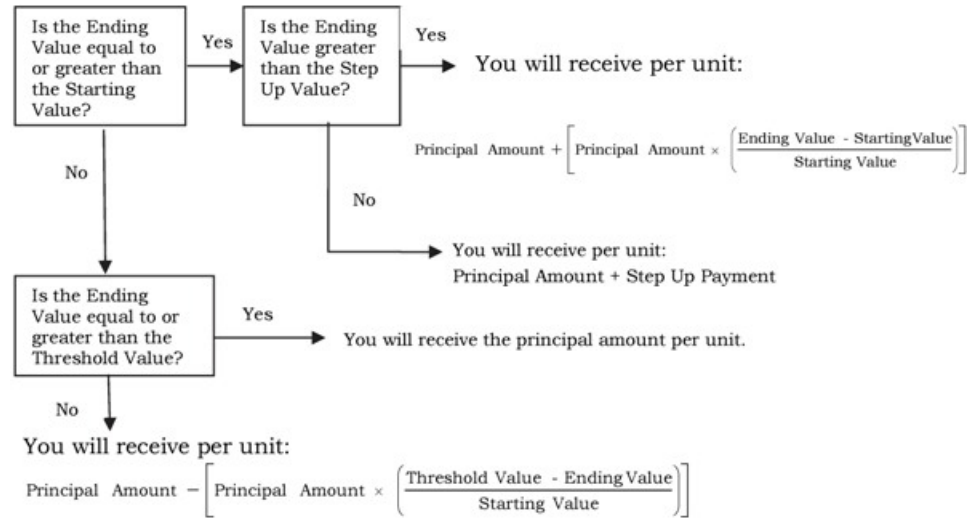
Is the Ending Value equal to or greater than the Starting Value?

Yes

Is the Ending Value greater than the Step Up Value?

Yes

You will receive per unit:

Principal Amount $+ \left[ \text{Principal Amount} \times \left( \frac{\text{Ending Value - StartingValue}}{\text{Starting Value}} \right) \right]$

No

You will receive per unit:
Principal Amount + Step Up Payment

No

Is the Ending Value equal to or greater than the Threshold Value?

Yes

You will receive the principal amount per unit.

No

You will receive per unit:

Principal Amount $- \left[ \text{Principal Amount} \times \left( \frac{\text{Threshold Value - Ending Value}}{\text{Starting Value}} \right) \right]$